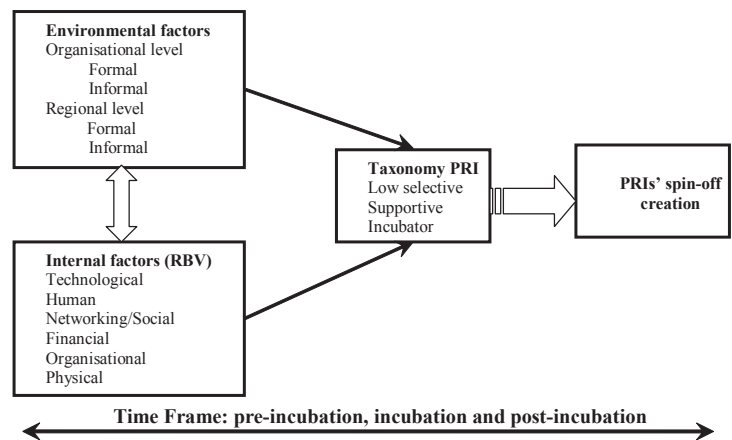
**Environmental factors**
Organisational level
Formal
Informal
Regional level
Formal
Informal

**Internal factors (RBV)**
Technological
Human
Networking/Social
Financial
Organisational
Physical

**Taxonomy PRI**
Low selective
Supportive
Incubator

**PRIs' spin-off creation**

**Time Frame: pre-incubation, incubation and post-incubation**